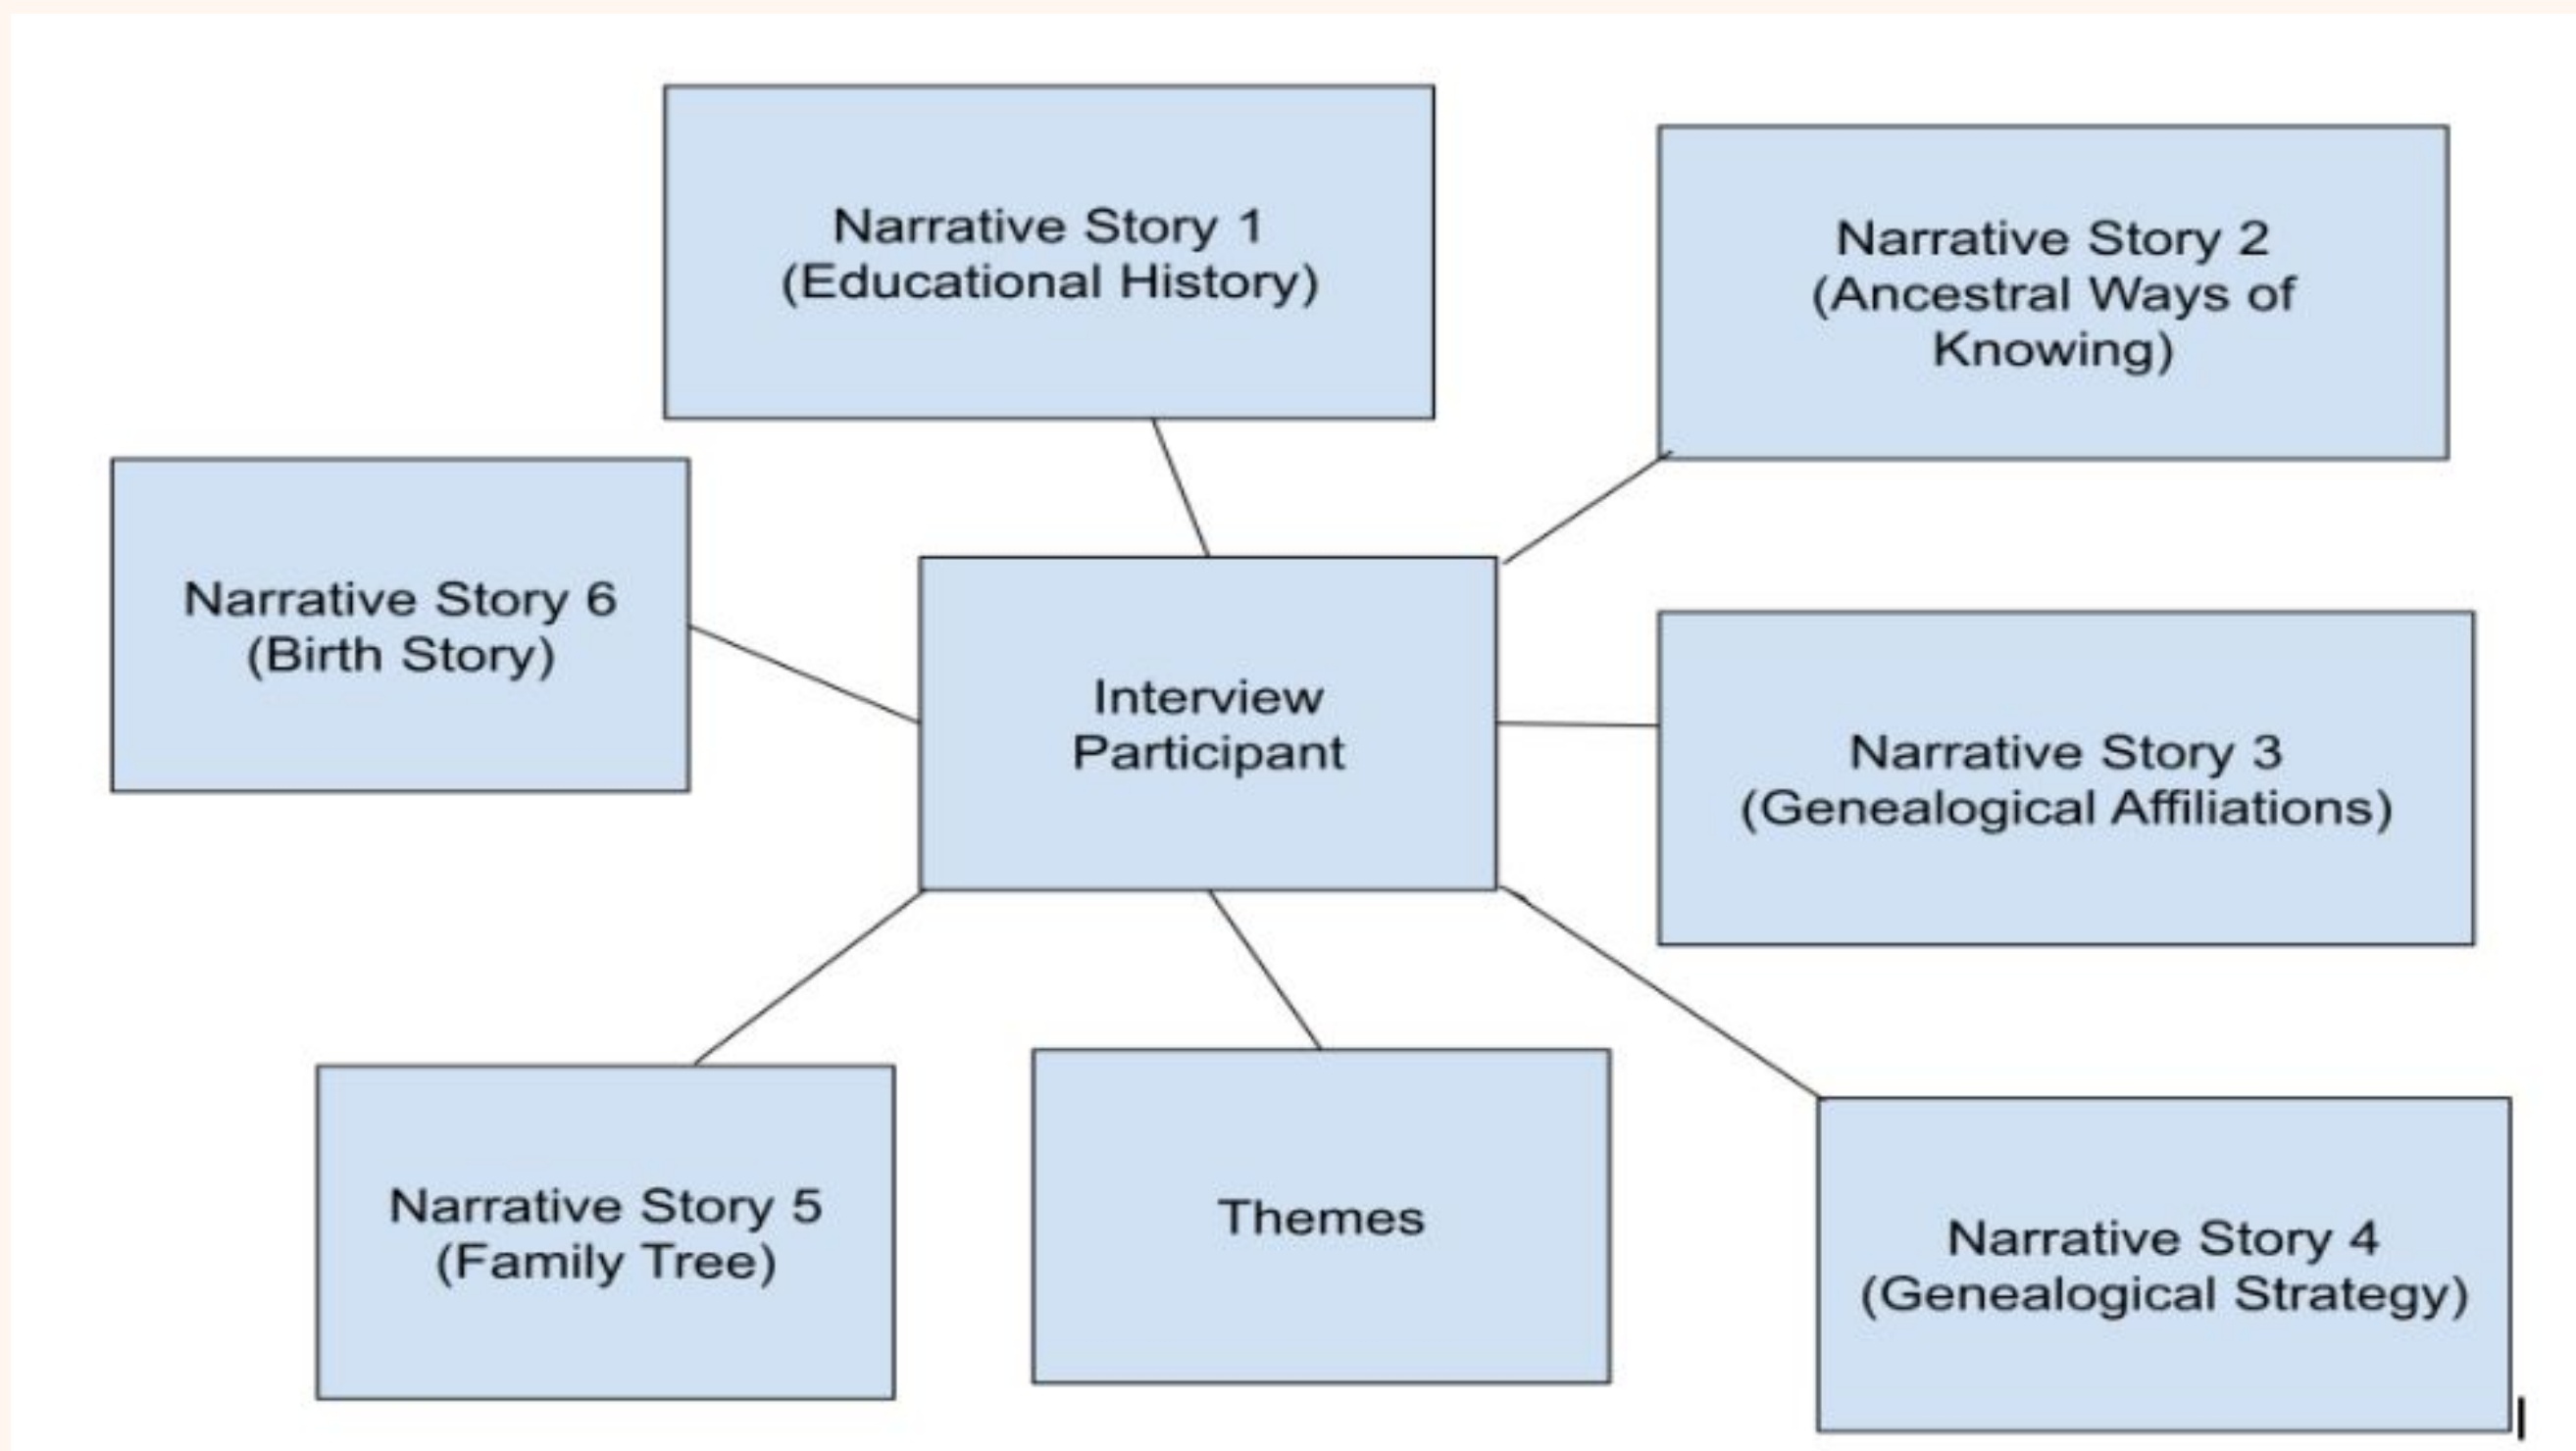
Narrative Story 1
(Educational History)

Narrative Story 2
(Ancestral Ways of Knowing)

Narrative Story 6
(Birth Story)

Interview Participant

Narrative Story 3
(Genealogical Affiliations)

Narrative Story 5
(Family Tree)

Themes

Narrative Story 4
(Genealogical Strategy)